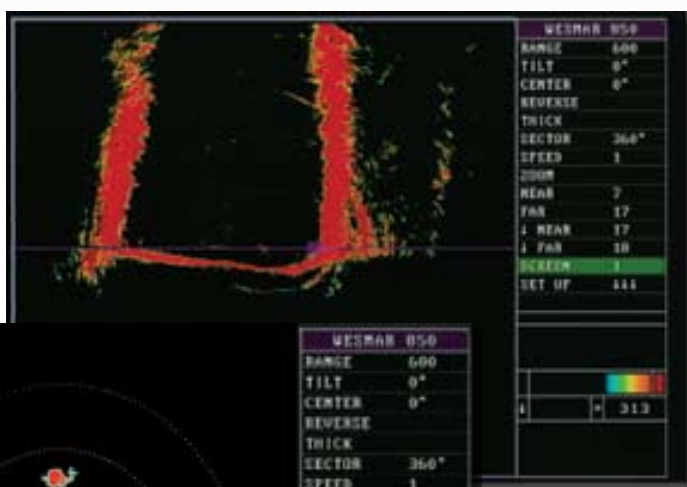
WESMAR 850

| | |
|---|---|
| RANGE | 600 |
| TILT | 0° |
| CENTER | 0° |
| REVERSE | |
| THICK | |
| SECTOR | 360° |
| SPEED | 1 |
| ZOOM | |
| NEAR | 7 |
| FAR | 17 |
| ↓ NEAR | 17 |
| ↓ FAR | 10 |
| SCREEN | 1 |
| SET UP | 444 |

↓ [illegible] 313

WESMAR 850

| | |
|---|---|
| RANGE | 600 |
| TILT | 0° |
| CENTER | 0° |
| REVERSE | |
| THICK | |
| SECTOR | 360° |
| SPEED | 1 |